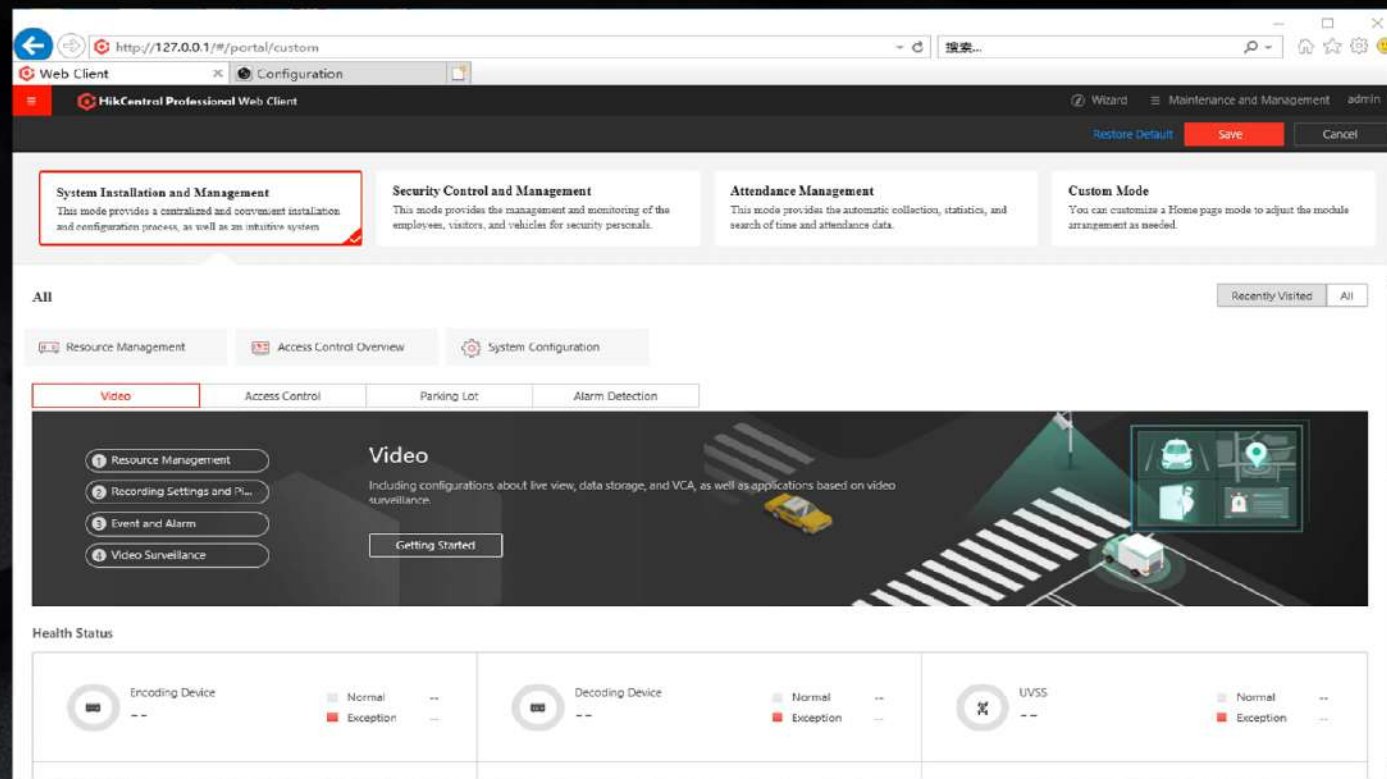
http://127.0.0.1/#/portal/custom

搜索...

Web Client

Configuration

HikCentral Professional Web Client

Wizard

Maintenance and Management

admin

Restore Default

Save

Cancel

System Installation and Management
This mode provides a centralized and convenient installation and configuration process, as well as an intuitive system

Security Control and Management
This mode provides the management and monitoring of the employees, visitors, and vehicles for security personals.

Attendance Management
This mode provides the automatic collection, statistics, and search of time and attendance data.

Custom Mode
You can customize a Home page mode to adjust the modules arrangement as needed.

All

Recently Visited

All

Resource Management

Access Control Overview

System Configuration

Video

Access Control

Parking Lot

Alarm Detection

1 Resource Management

2 Recording Settings and Pl...

3 Event and Alarm

4 Video Surveillance

Video

Including configurations about live view, data storage, and VCA, as well as applications based on video surveillance.

Getting Started

Health Status

Encoding Device
--

Normal --

Exception --

Decoding Device
--

Normal --

Exception --

UVSS
--

Normal --

Exception --